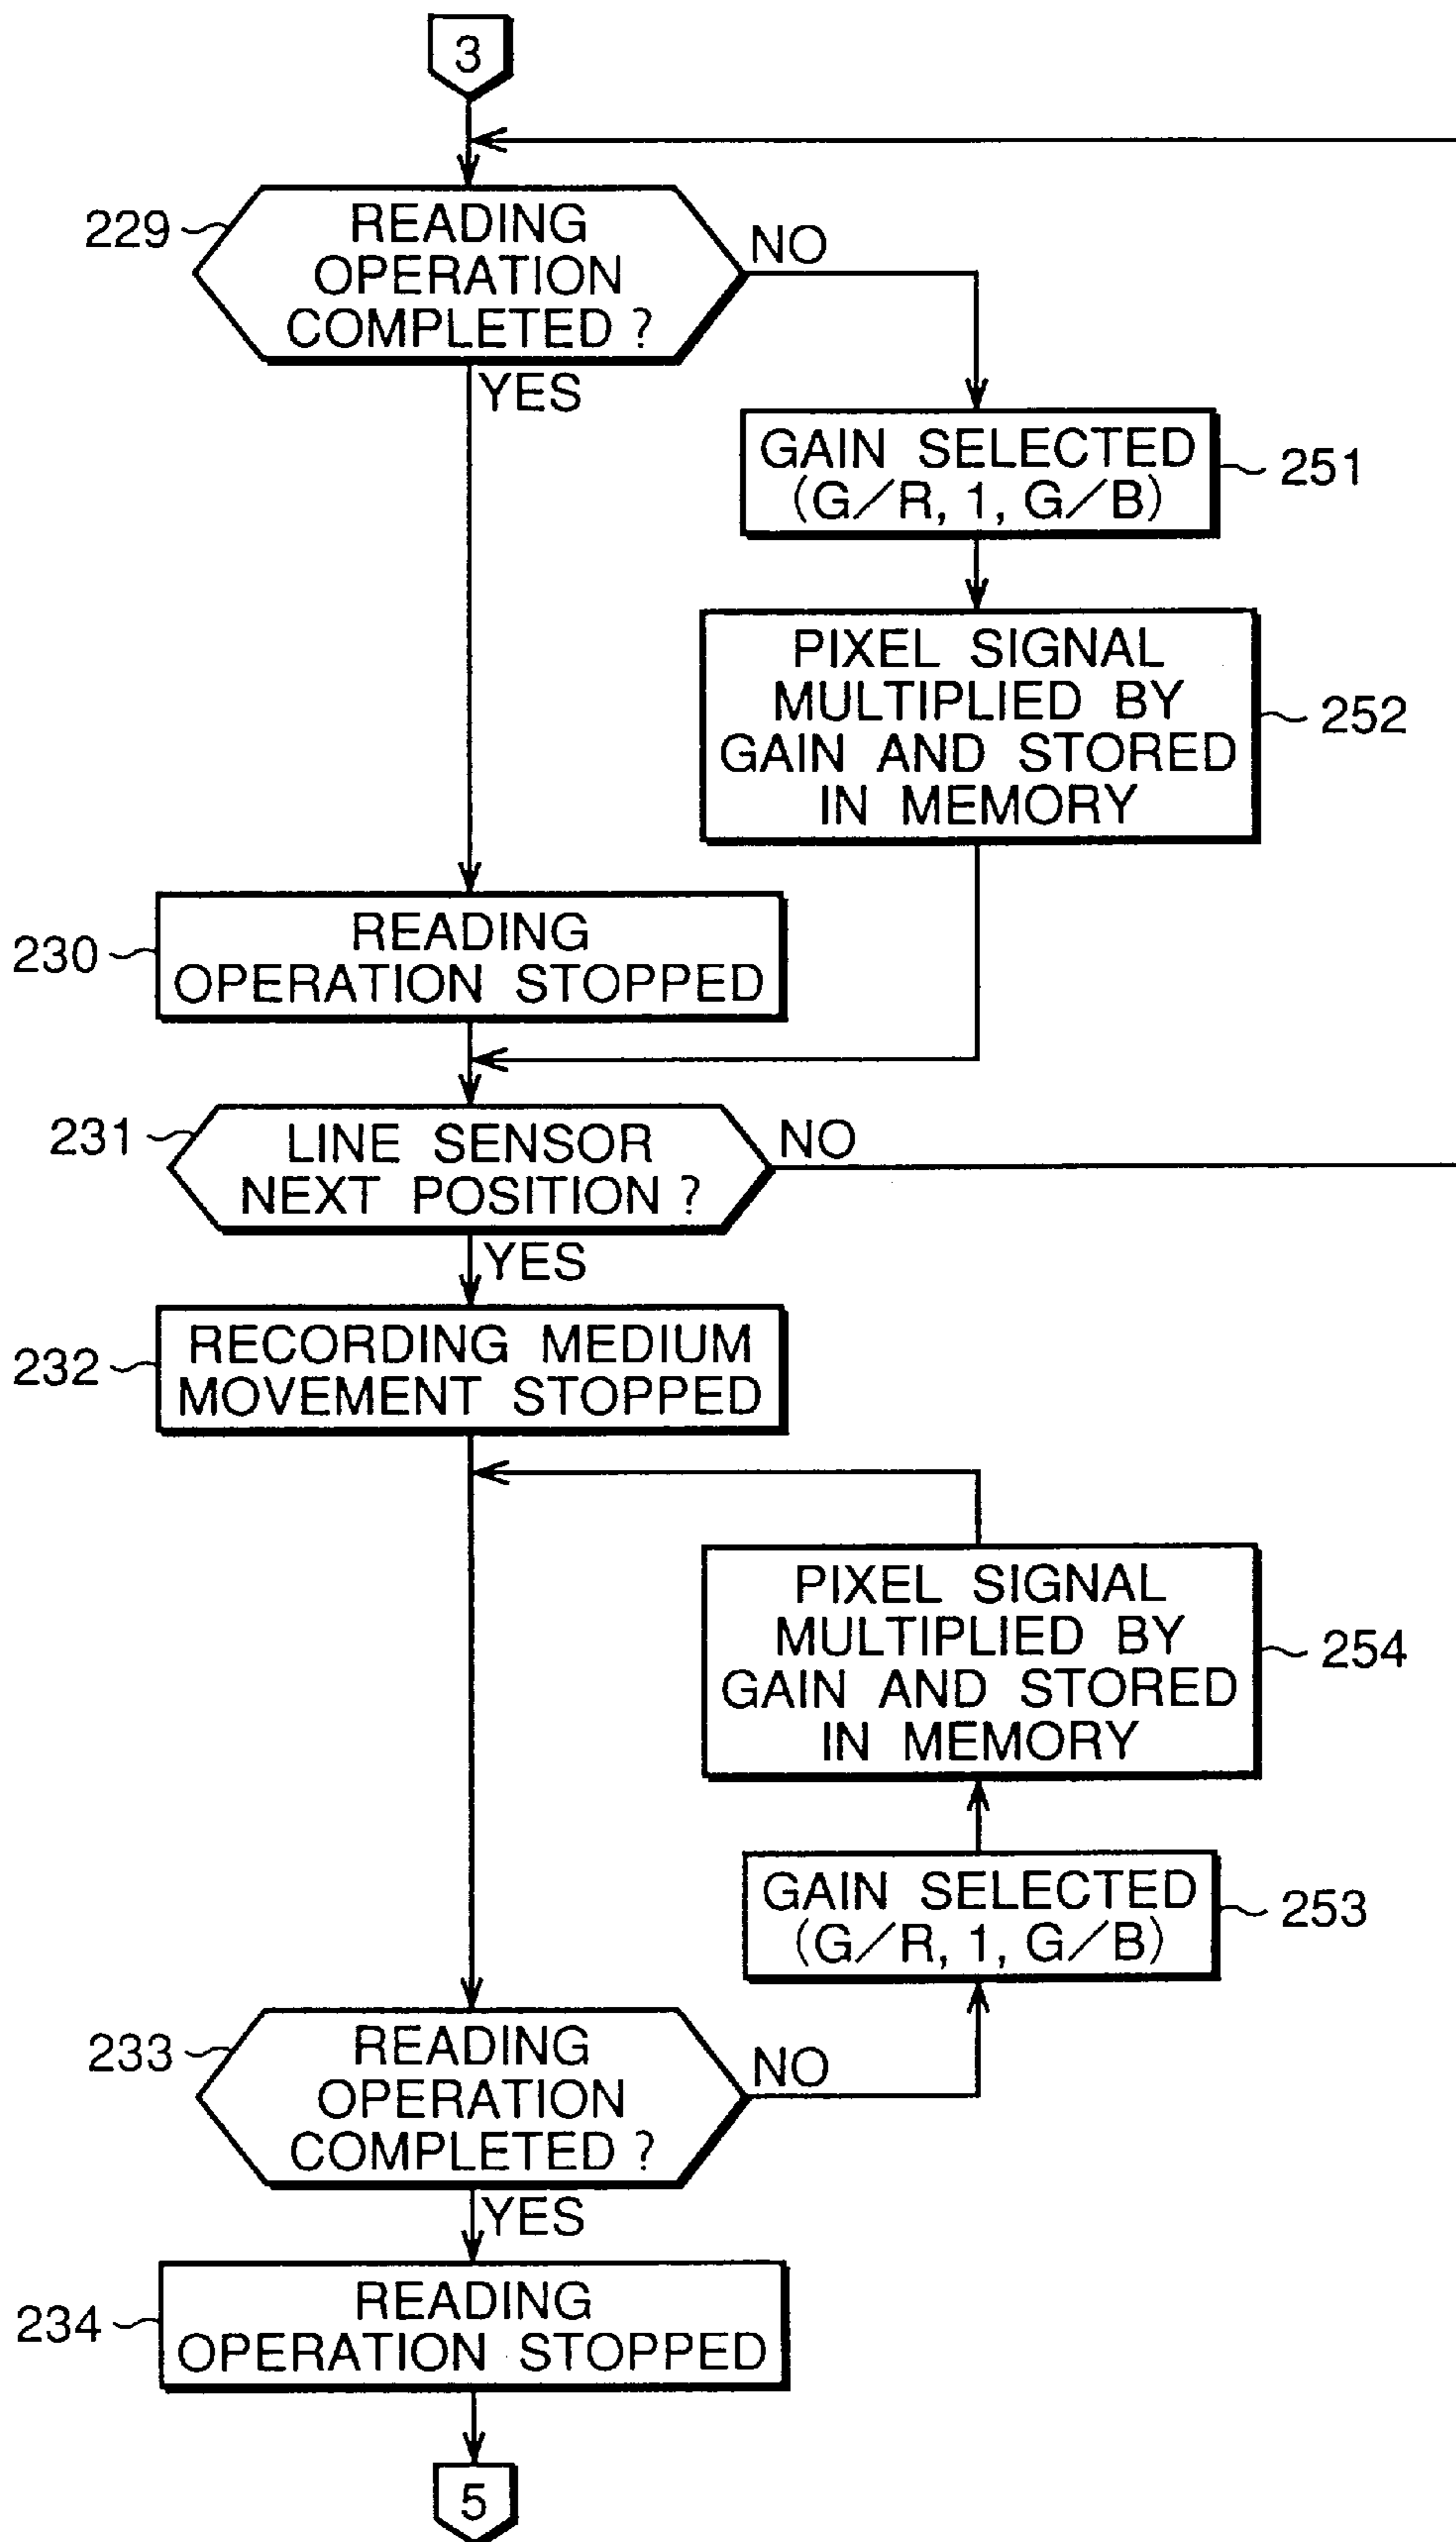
3

229 READING OPERATION COMPLETED ?

NO

YES

GAIN SELECTED (G/R, 1, G/B) 251

PIXEL SIGNAL MULTIPLIED BY GAIN AND STORED IN MEMORY 252

230 READING OPERATION STOPPED

231 LINE SENSOR NEXT POSITION ?

NO

YES

232 RECORDING MEDIUM MOVEMENT STOPPED

PIXEL SIGNAL MULTIPLIED BY GAIN AND STORED IN MEMORY 254

GAIN SELECTED (G/R, 1, G/B) 253

233 READING OPERATION COMPLETED ?

NO

YES

234 READING OPERATION STOPPED

5